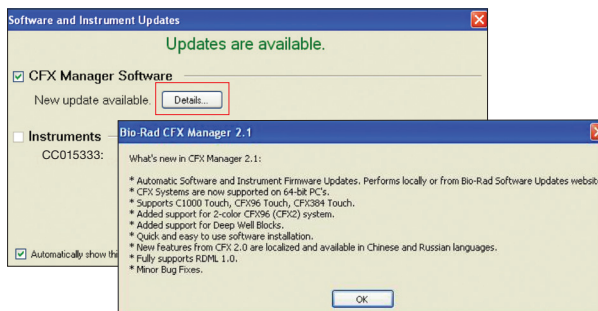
Software and Instrument Updates

Updates are available.

CFX Manager Software

New update available. Details...

Instruments

CC015333:

Automatically show thi

Bio-Rad CFX Manager 2.1

What's new in CFX Manager 2.1:

* Automatic Software and Instrument Firmware Updates. Performs locally or from Bio-Rad Software Updates websit
* CFX Systems are now supported on 64-bit PC's.
* Supports C1000 Touch, CFX96 Touch, CFX384 Touch.
* Added support for 2-color CFX96 (CFX2) system.
* Added support for Deep Well Blocks.
* Quick and easy to use software installation.
* New features from CFX 2.0 are localized and available in Chinese and Russian languages.
* Fully supports RDML 1.0.
* Minor Bug Fixes.

OK